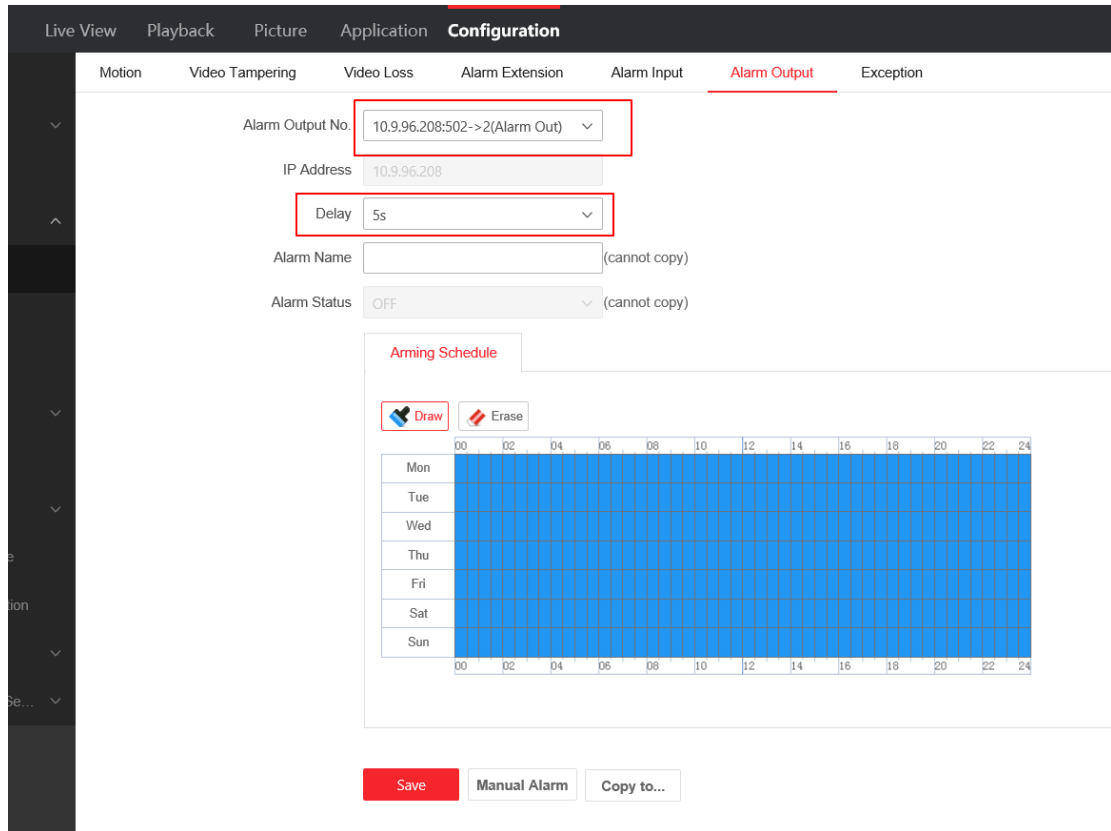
Live View Playback Picture Application Configuration

Motion Video Tampering Video Loss Alarm Extension Alarm Input Alarm Output Exception

e
tion
Se...

Alarm Output No. 10.9.96.208:502->2(Alarm Out)

IP Address 10.9.96.208

Delay 5s

Alarm Name (cannot copy)

Alarm Status OFF (cannot copy)

Arming Schedule

Draw Erase

| | 00 | 02 | 04 | 06 | 08 | 10 | 12 | 14 | 16 | 18 | 20 | 22 | 24 |
|---|---|---|---|---|---|---|---|---|---|---|---|---|---|
| Mon | | | | | | | | | | | | | |
| Tue | | | | | | | | | | | | | |
| Wed | | | | | | | | | | | | | |
| Thu | | | | | | | | | | | | | |
| Fri | | | | | | | | | | | | | |
| Sat | | | | | | | | | | | | | |
| Sun | | | | | | | | | | | | | |
| | 00 | 02 | 04 | 06 | 08 | 10 | 12 | 14 | 16 | 18 | 20 | 22 | 24 |

Save Manual Alarm Copy to...